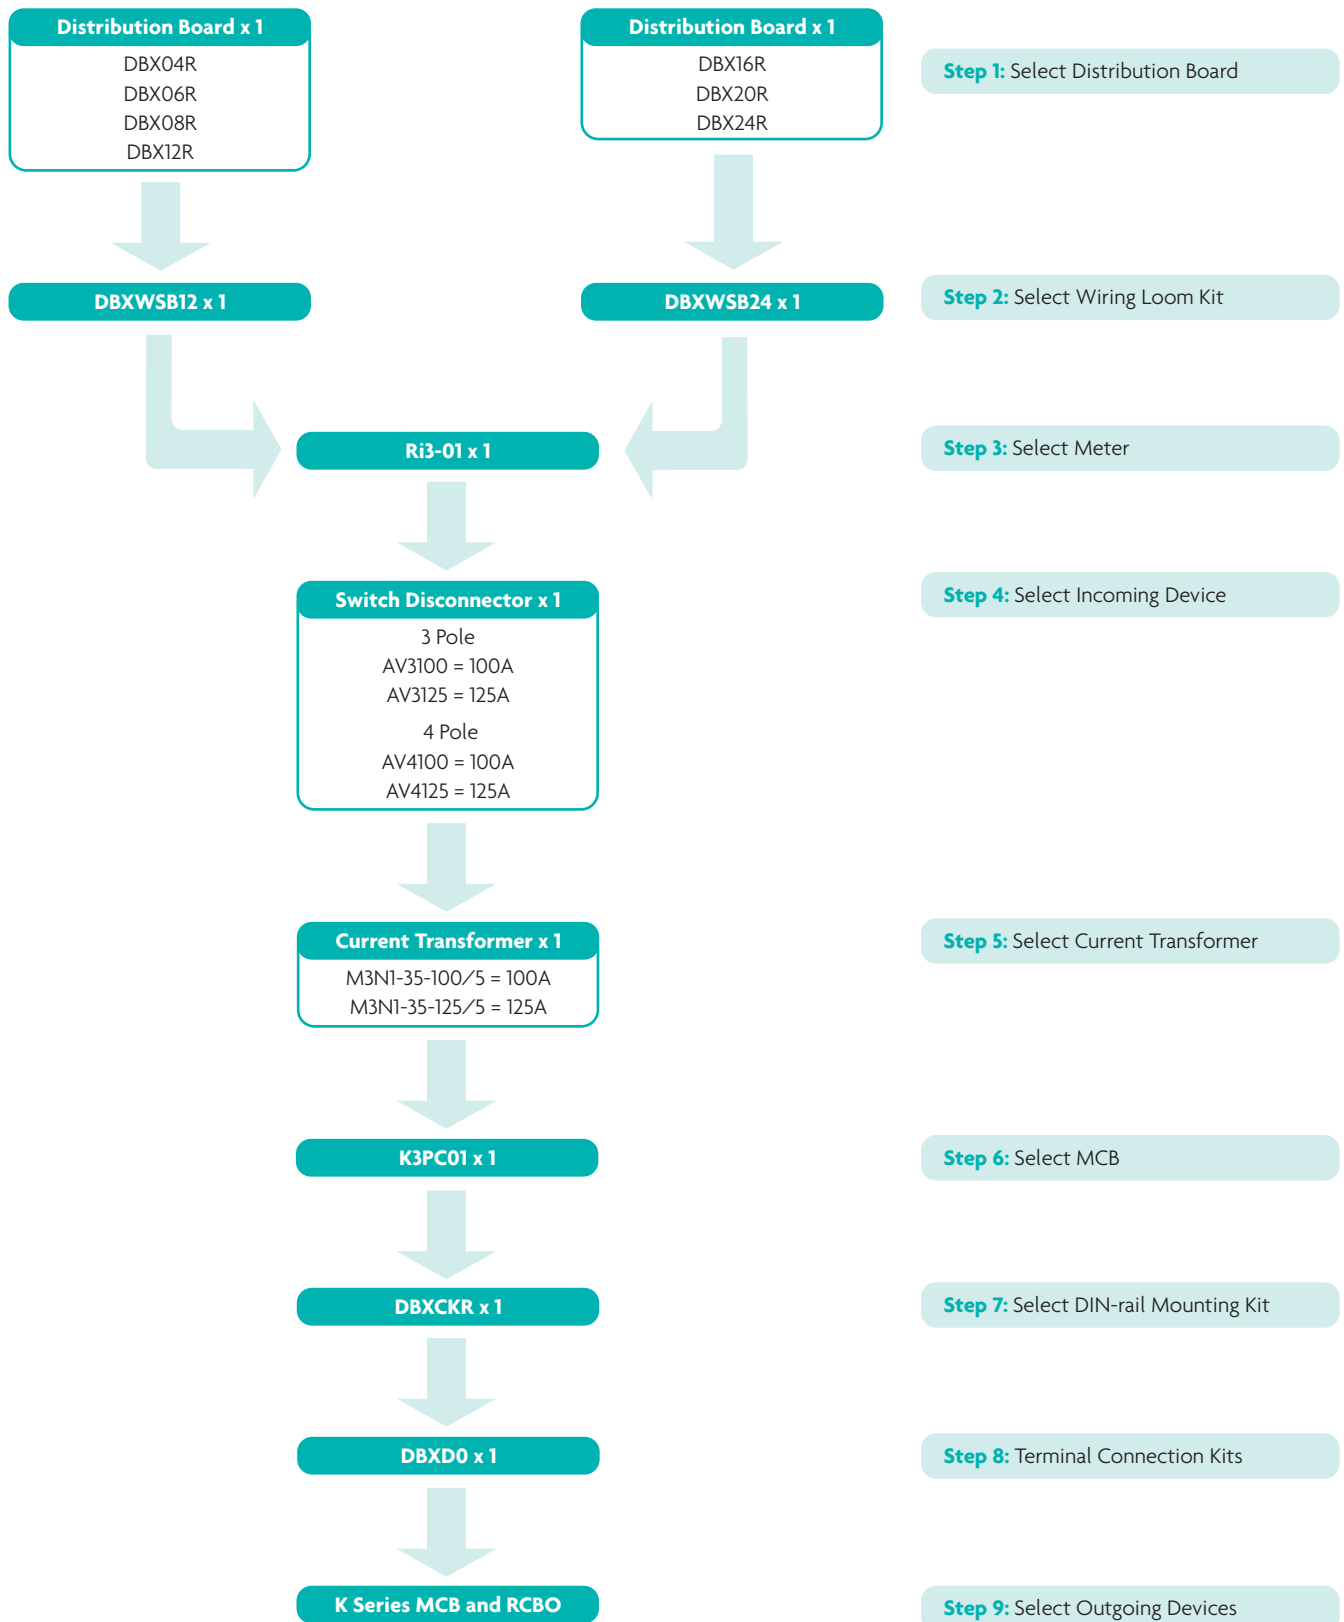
Distribution Board x 1
DBX04R
DBX06R
DBX08R
DBX12R

Distribution Board x 1
DBX16R
DBX20R
DBX24R

Step 1: Select Distribution Board

DBXWSB12 x 1

DBXWSB24 x 1

Step 2: Select Wiring Loom Kit

Ri3-01 x 1

Step 3: Select Meter

Switch Disconnector x 1
3 Pole
AV3100 = 100A
AV3125 = 125A
4 Pole
AV4100 = 100A
AV4125 = 125A

Step 4: Select Incoming Device

Current Transformer x 1
M3N1-35-100/5 = 100A
M3N1-35-125/5 = 125A

Step 5: Select Current Transformer

K3PC01 x 1

Step 6: Select MCB

DBXCKR x 1

Step 7: Select DIN-rail Mounting Kit

DBXD0 x 1

Step 8: Terminal Connection Kits

K Series MCB and RCBO

Step 9: Select Outgoing Devices